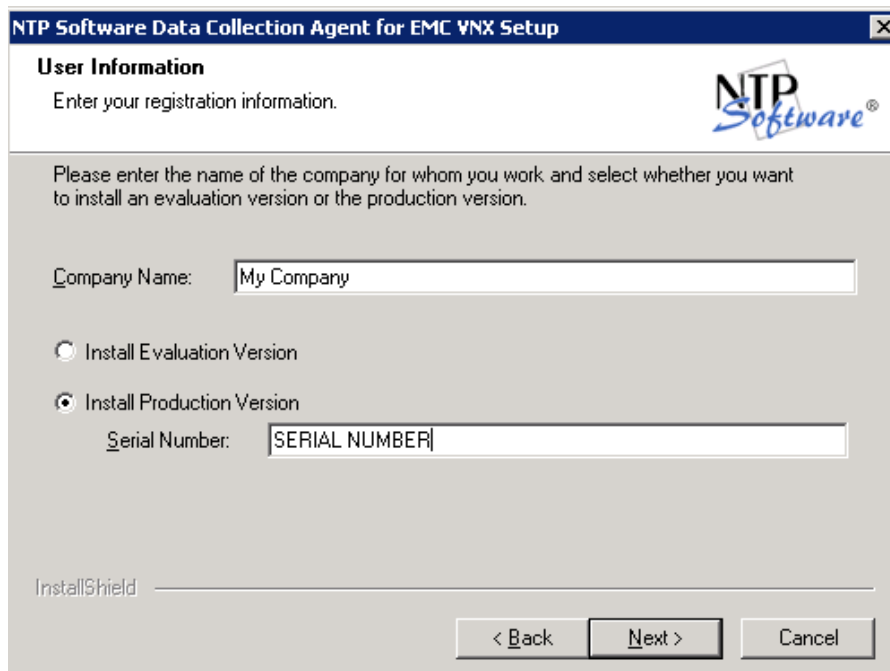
NTP Software Data Collection Agent for EMC VNX Setup

User Information
Enter your registration information.

NTP Software®

Please enter the name of the company for whom you work and select whether you want to install an evaluation version or the production version.

Company Name: My Company

Install Evaluation Version

Install Production Version
Serial Number: SERIAL NUMBER

InstallShield

< Back
Next >
Cancel